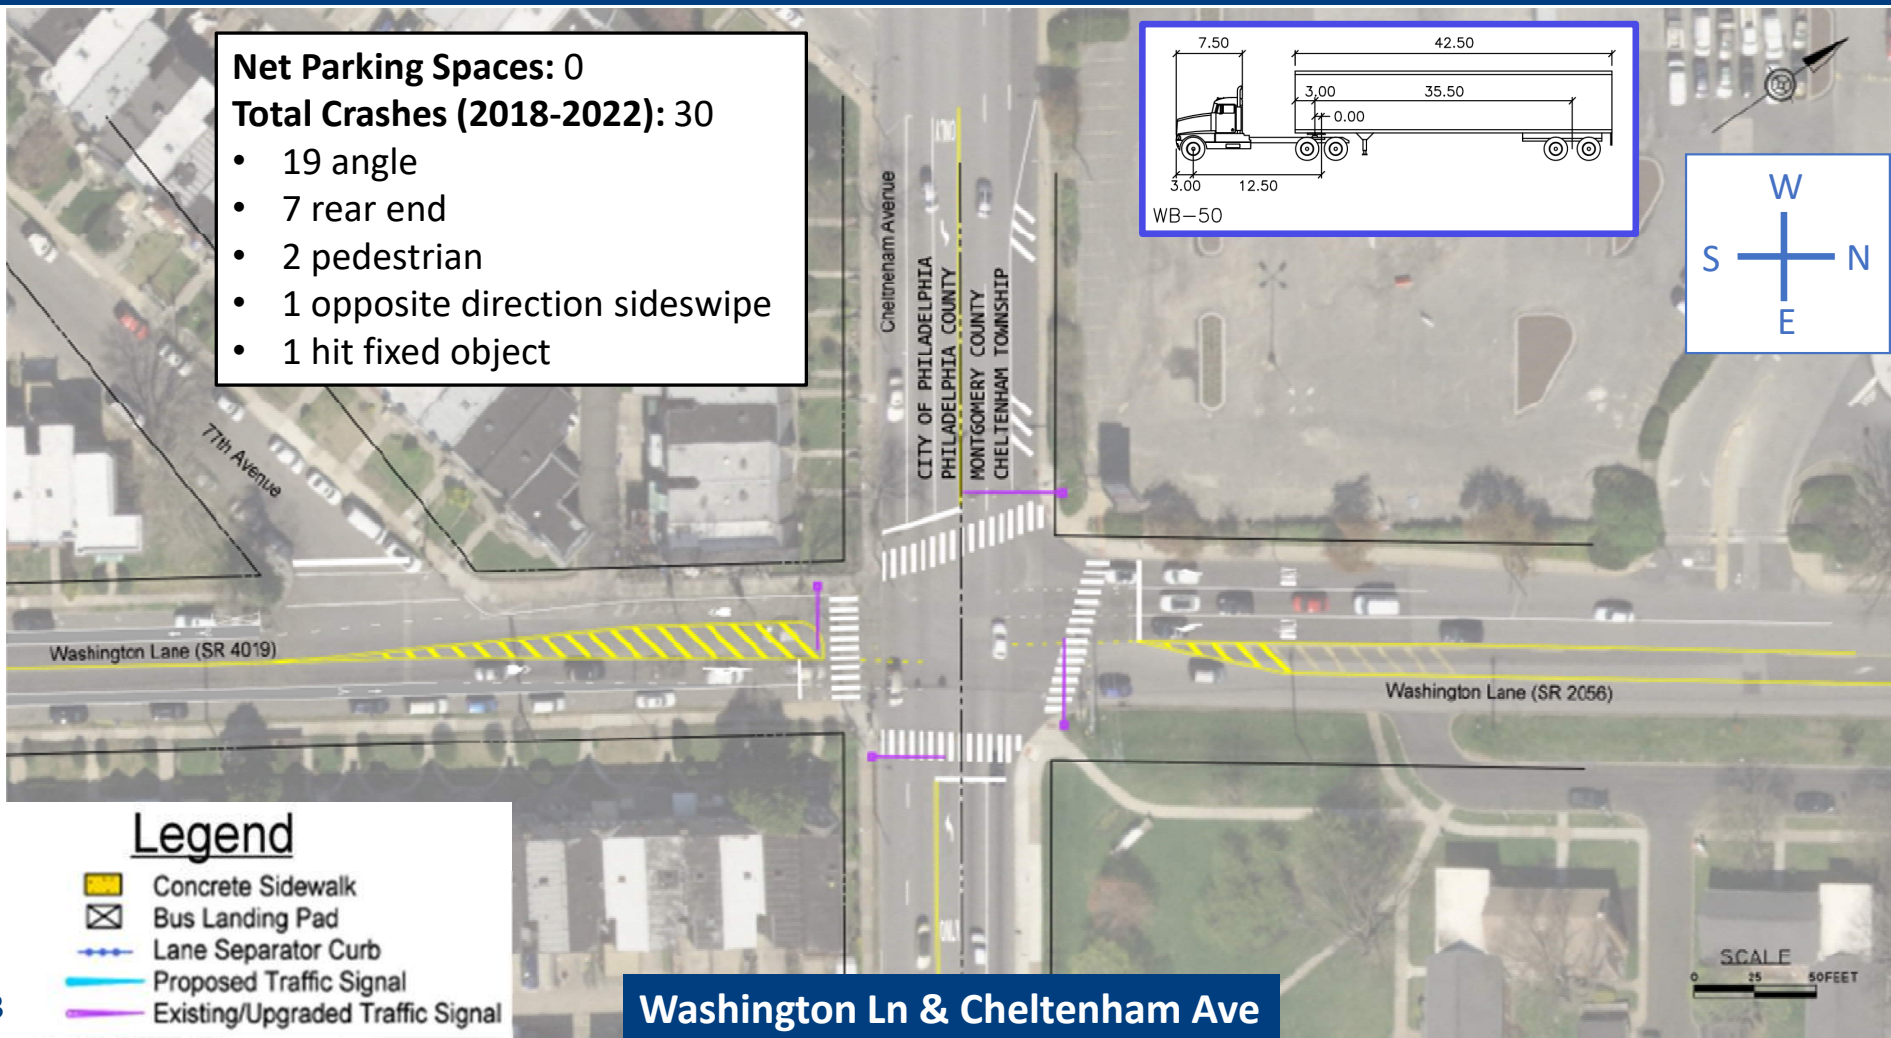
**Net Parking Spaces:** 0
**Total Crashes (2018-2022):** 30
- 19 angle
- 7 rear end
- 2 pedestrian
- 1 opposite direction sideswipe
- 1 hit fixed object

7.50
42.50
3.00
35.50
0.00
3.00
12.50
WB–50

W
S
N
E

Cheltenham Avenue
CITY OF PHILADELPHIA
PHILADELPHIA COUNTY
MONTGOMERY COUNTY
CHELTENHAM TOWNSHIP

77th Avenue

Washington Lane (SR 4019)

Washington Lane (SR 2056)

Legend
Concrete Sidewalk
Bus Landing Pad
Lane Separator Curb
Proposed Traffic Signal
Existing/Upgraded Traffic Signal

Washington Ln & Cheltenham Ave

SCALE
0 25 50FEET